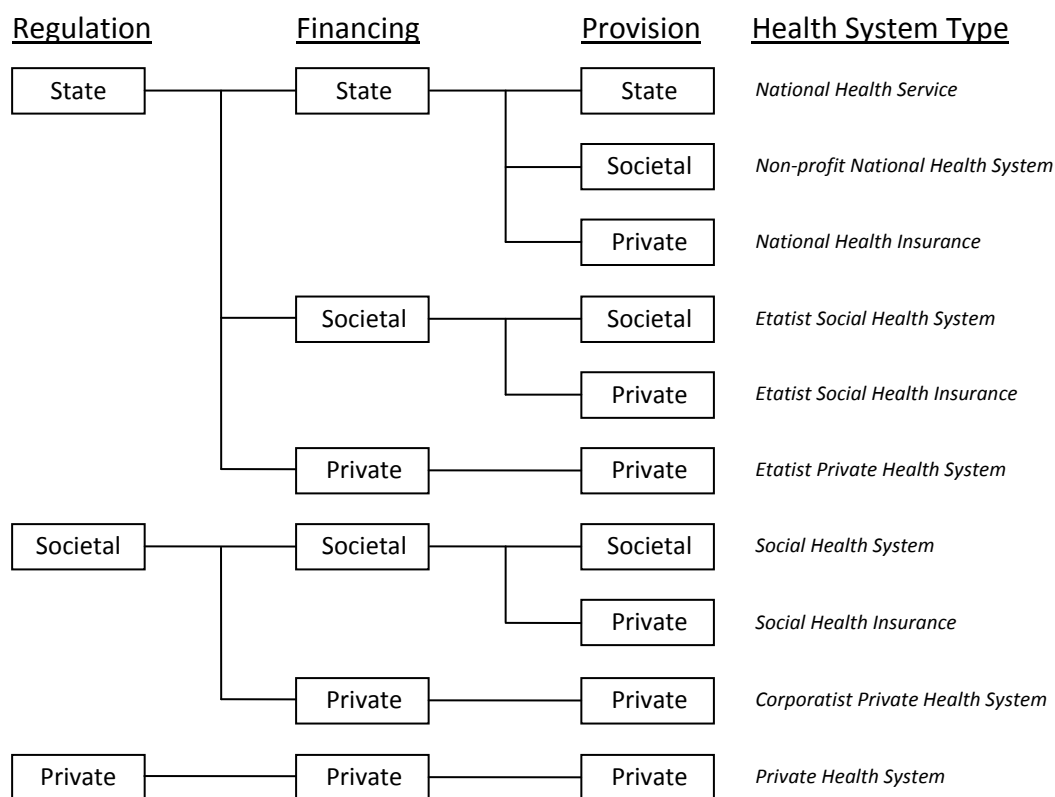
Regulation Financing Provision Health System Type

State

State

State National Health Service

Societal Non-profit National Health System

Private National Health Insurance

Societal

Societal Etatist Social Health System

Private Etatist Social Health Insurance

Private

Private Etatist Private Health System

Societal

Societal

Societal Social Health System

Private Social Health Insurance

Private

Private Corporatist Private Health System

Private

Private

Private Private Health System